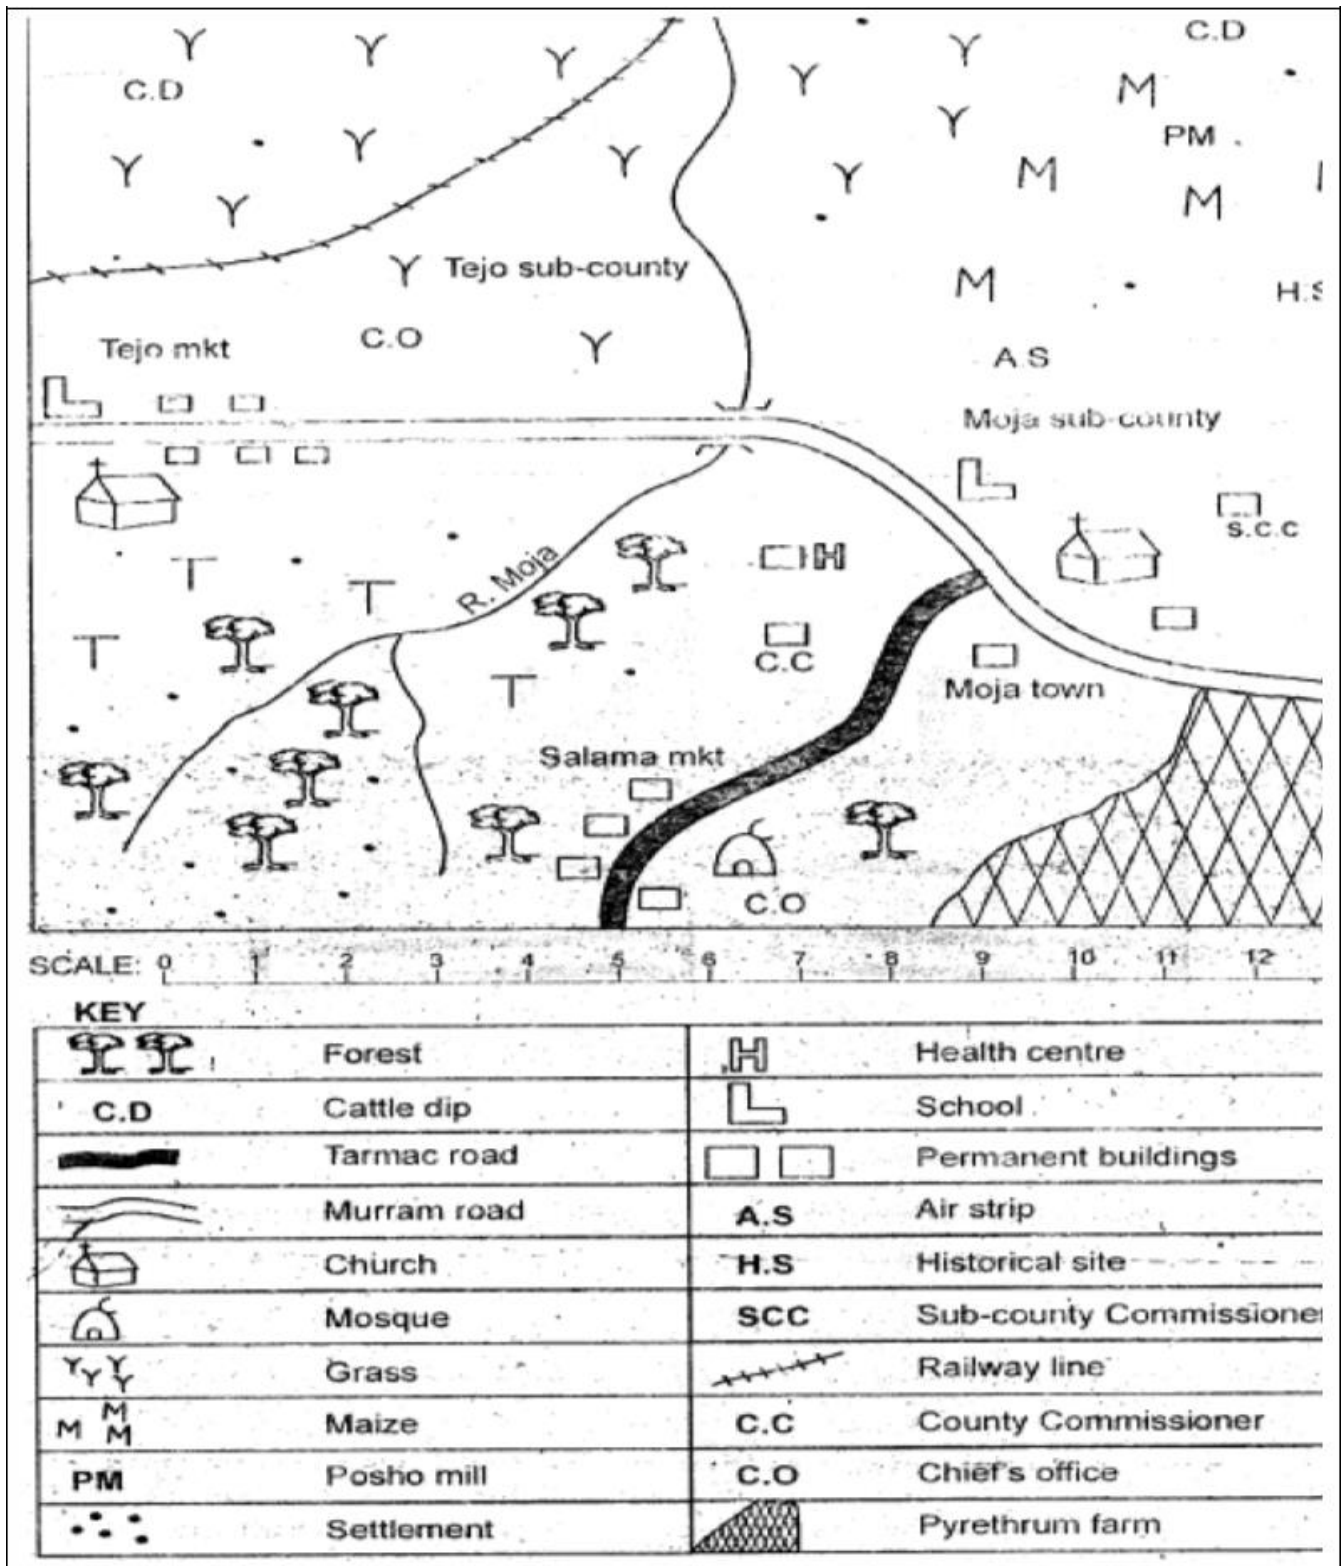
C.D
C.D
PM
Tejo sub-county
H.S
Tejo mkt
C.O
A.S
Moja sub-county
S.C.C
R. Moja
C.C
Moja town
Salama mkt
C.O

SCALE: 0 1 2 3 4 5 6 7 8 9 10 11 12

KEY

| | Forest | | Health centre |
|---|---|---|---|
| C.D | Cattle dip | | School |
| | Tarmac road | | Permanent buildings |
| | Murram road | A.S | Air strip |
| | Church | H.S | Historical site |
| | Mosque | SCC | Sub-county Commissione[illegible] |
| | Grass | | Railway line |
| M M M | Maize | C.C | County Commissioner |
| PM | Posho mill | C.O | Chief's office |
| | Settlement | | Pyrethrum farm |